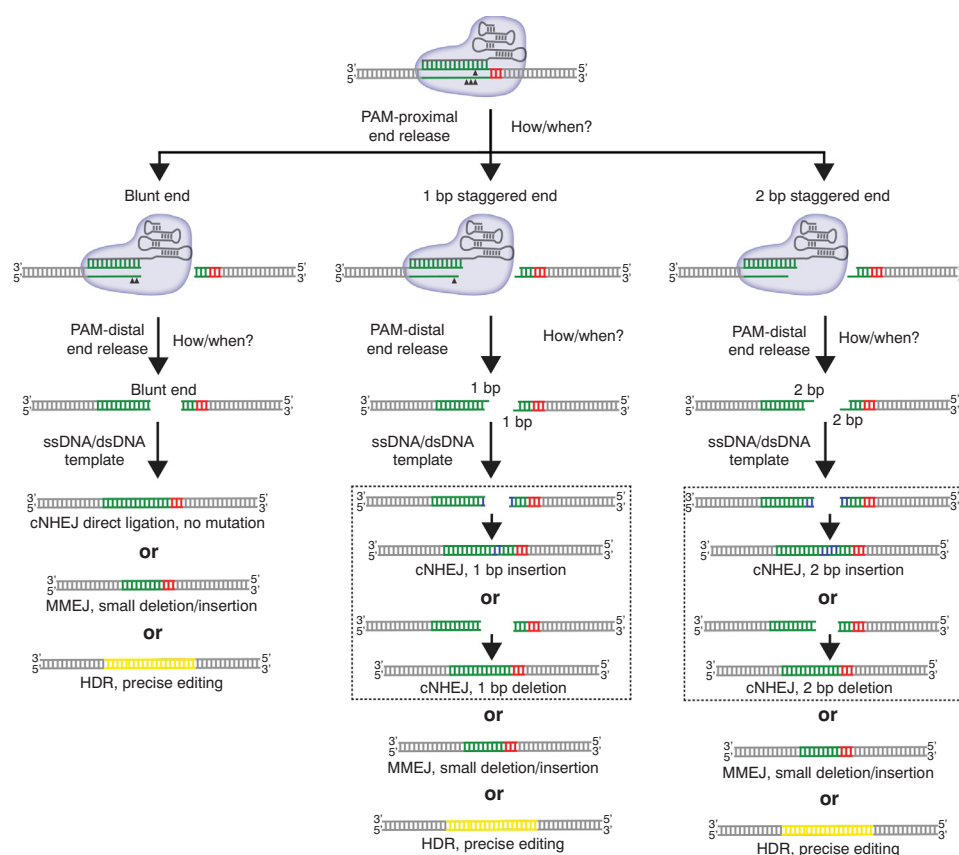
3'
5'
5'
3'

PAM-proximal end release

How/when?

Blunt end

1 bp staggered end

2 bp staggered end

3'
5'
5'
3'

3'
5'
5'
3'

3'
5'
5'
3'

PAM-distal end release

How/when?

PAM-distal end release

How/when?

PAM-distal end release

How/when?

Blunt end

3'
5'
5'
3'

1 bp

3'
5'
5'
3'

1 bp

2 bp

3'
5'
5'
3'

2 bp

ssDNA/dsDNA template

ssDNA/dsDNA template

ssDNA/dsDNA template

3'
5'
5'
3'

cNHEJ direct ligation, no mutation

or

3'
5'
5'
3'

MMEJ, small deletion/insertion

or

3'
5'
5'
3'

HDR, precise editing

3'
5'
5'
3'

3'
5'
5'
3'

cNHEJ, 1 bp insertion

or

3'
5'
5'
3'

3'
5'
5'
3'

cNHEJ, 1 bp deletion

or

3'
5'
5'
3'

MMEJ, small deletion/insertion

or

3'
5'
5'
3'

HDR, precise editing

3'
5'
5'
3'

3'
5'
5'
3'

cNHEJ, 2 bp insertion

or

3'
5'
5'
3'

3'
5'
5'
3'

cNHEJ, 2 bp deletion

or

3'
5'
5'
3'

MMEJ, small deletion/insertion

or

3'
5'
5'
3'

HDR, precise editing